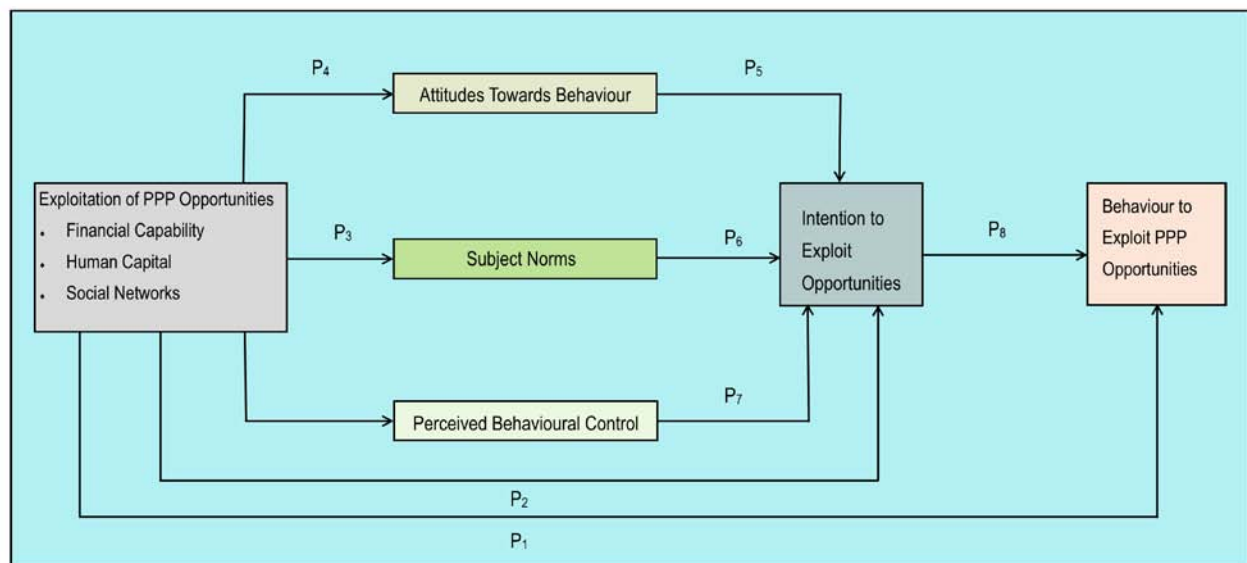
$P_4$

Attitudes Towards Behaviour

$P_5$

Exploitation of PPP Opportunities
- Financial Capability
- Human Capital
- Social Networks

$P_3$

Subject Norms

$P_6$

Intention to Exploit Opportunities

$P_8$

Behaviour to Exploit PPP Opportunities

$P_7$

Perceived Behavioural Control

$P_2$

$P_1$